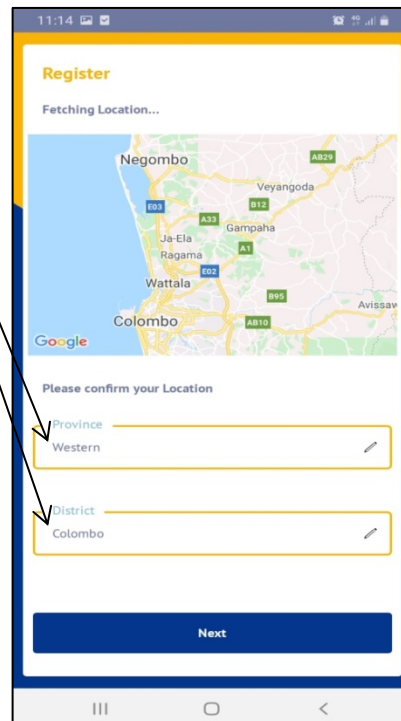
11:14

Register

Fetching Location...

Negombo
AB29
Veyangoda
E03
B12
A33
Gampaha
Ja-Ela
A1
Ragama
E02
Wattala
B95
Avissaw
Colombo
AB10
Google

Please confirm your Location

Province
Western

District
Colombo

Next